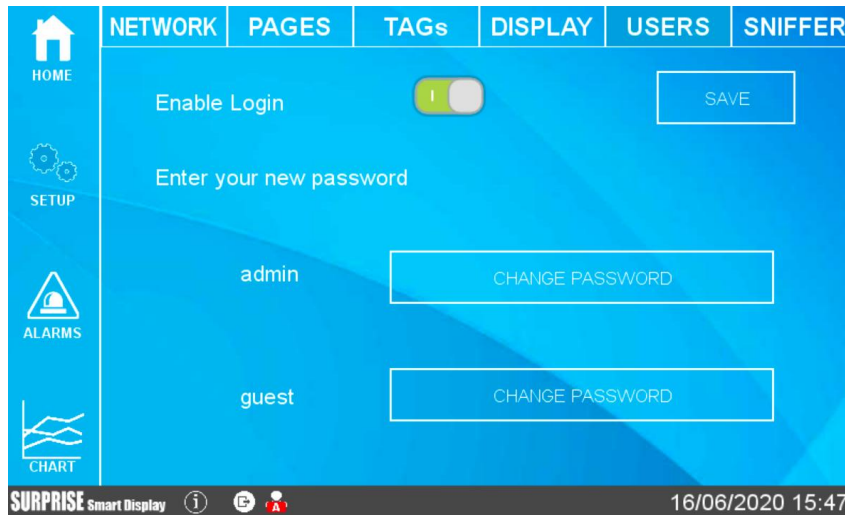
HOME

SETUP

ALARMS

CHART

NETWORK PAGES TAGs DISPLAY USERS SNIFFER

Enable Login

SAVE

Enter your new password

admin

CHANGE PASSWORD

guest

CHANGE PASSWORD

SURPRISE Smart Display

A

16/06/2020 15:47